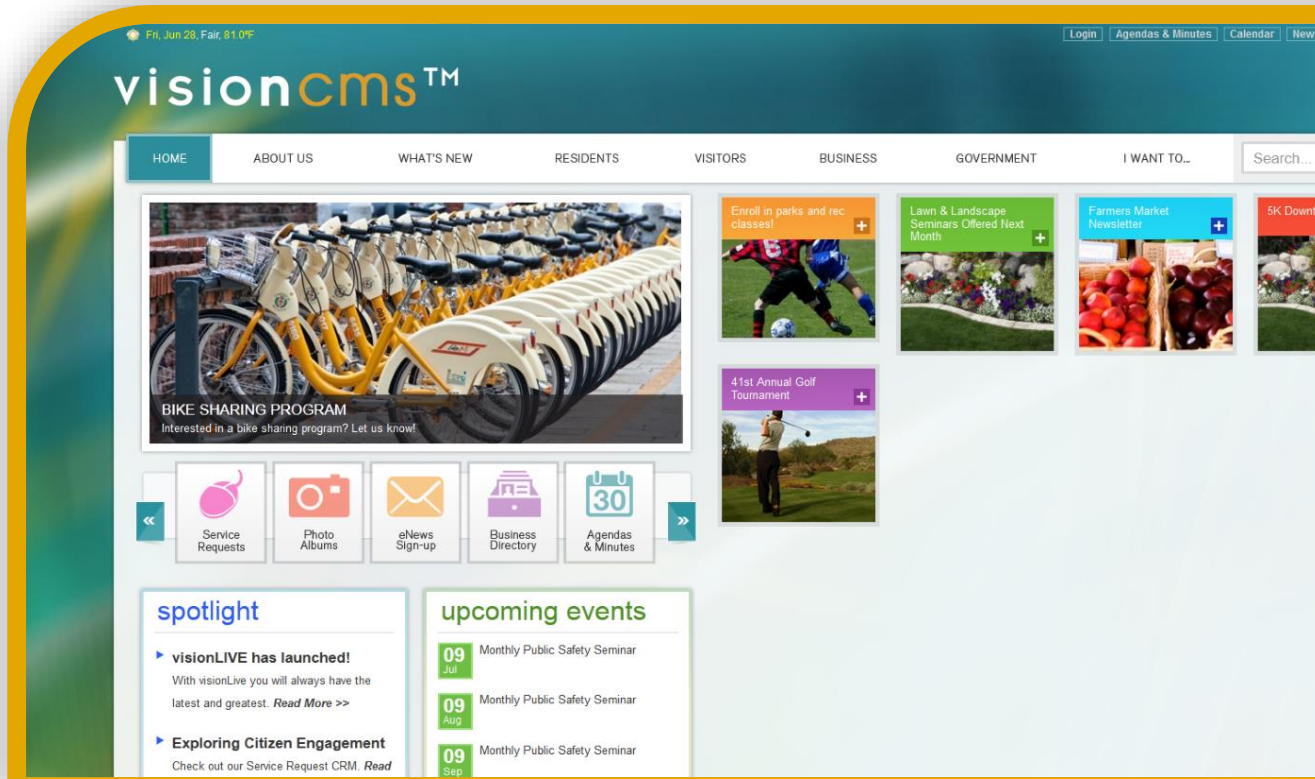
Fri, Jun 28, Fair, 81.0°F

Login | Agendas & Minutes | Calendar | New

visioncms™

HOME | ABOUT US | WHAT'S NEW | RESIDENTS | VISITORS | BUSINESS | GOVERNMENT | I WANT TO...

Search...

BIKE SHARING PROGRAM
Interested in a bike sharing program? Let us know!

Enroll in parks and rec classes! +

Lawn & Landscape Seminars Offered Next Month +

Farmers Market Newsletter +

5K Downt

41st Annual Golf Tournament +

«

Service Requests

Photo Albums

eNews Sign-up

Business Directory

30

Agendas & Minutes

»

spotlight

visionLIVE has launched!
With visionLive you will always have the latest and greatest. *Read More >>*

Exploring Citizen Engagement
Check out our Service Request CRM. *Read*

upcoming events

09 Jul Monthly Public Safety Seminar

09 Aug Monthly Public Safety Seminar

09 Sep Monthly Public Safety Seminar